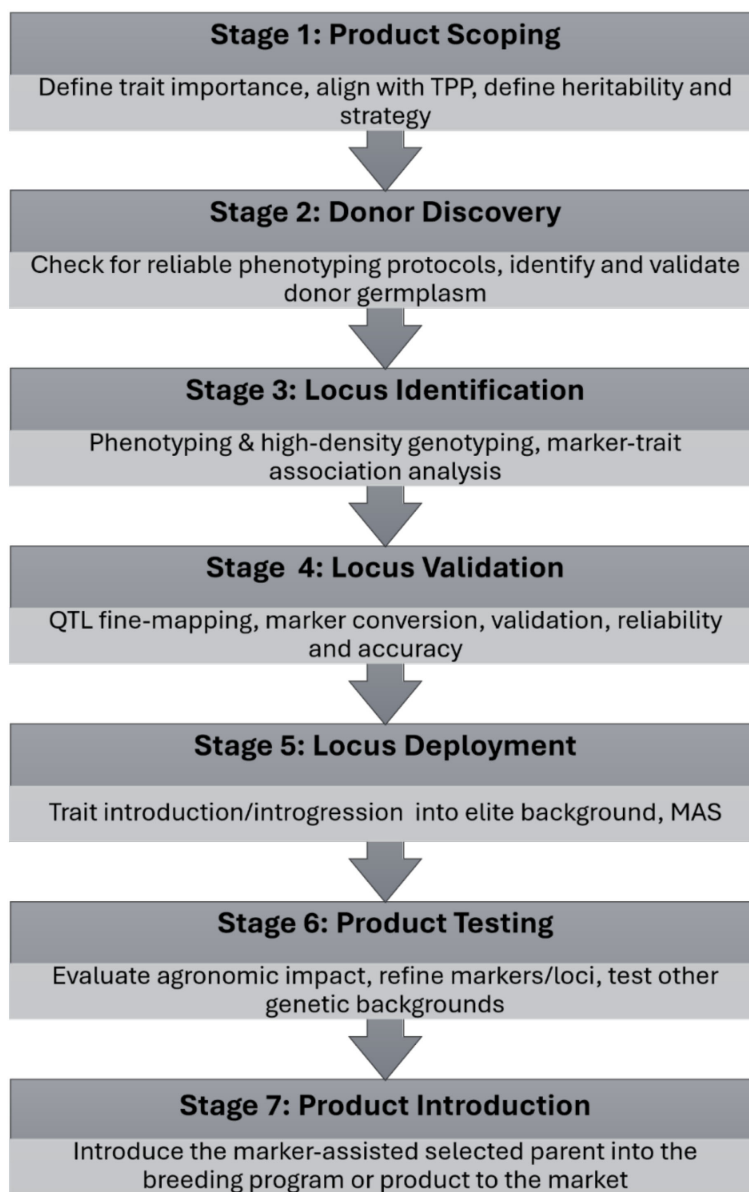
Stage 1: Product Scoping

Define trait importance, align with TPP, define heritability and strategy

Stage 2: Donor Discovery

Check for reliable phenotyping protocols, identify and validate donor germplasm

Stage 3: Locus Identification

Phenotyping & high-density genotyping, marker-trait association analysis

Stage 4: Locus Validation

QTL fine-mapping, marker conversion, validation, reliability and accuracy

Stage 5: Locus Deployment

Trait introduction/introgression into elite background, MAS

Stage 6: Product Testing

Evaluate agronomic impact, refine markers/loci, test other genetic backgrounds

Stage 7: Product Introduction

Introduce the marker-assisted selected parent into the breeding program or product to the market